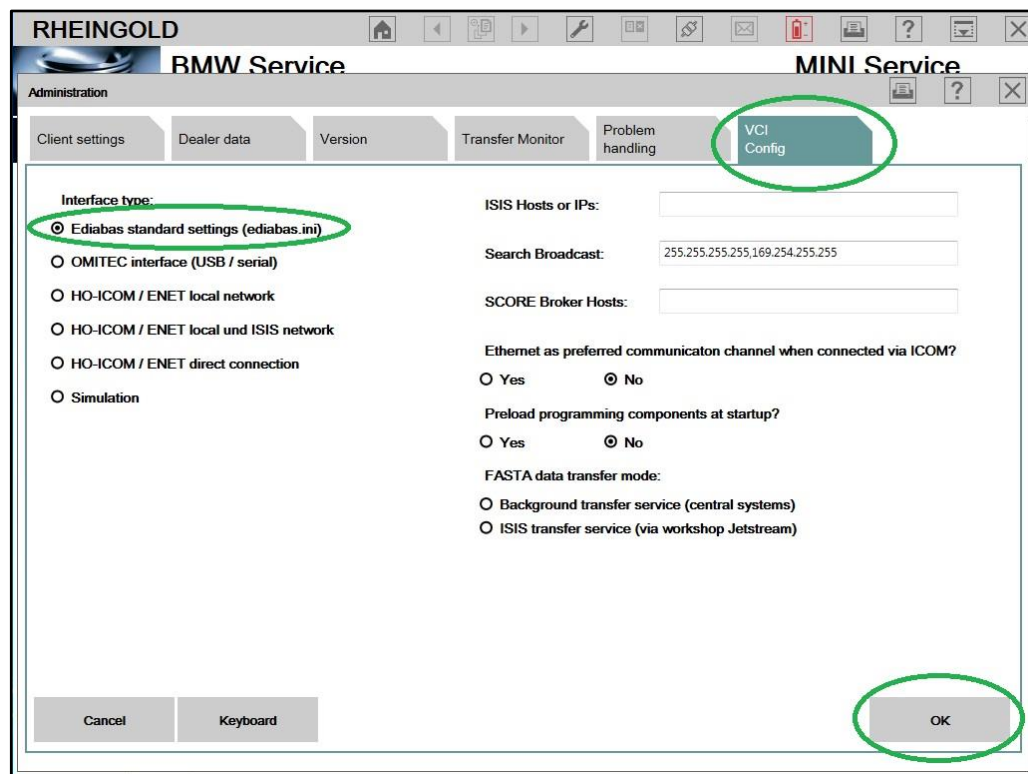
RHEINGOLD

BMW Service

MINI Service

Administration

Client settings

Dealer data

Version

Transfer Monitor

Problem handling

VCI Config

Interface type:

⊙ Ediabas standard settings (ediabas.ini)

○ OMITEC interface (USB / serial)

○ HO-ICOM / ENET local network

○ HO-ICOM / ENET local und ISIS network

○ HO-ICOM / ENET direct connection

○ Simulation

ISIS Hosts or IPs:

Search Broadcast: 255.255.255.255,169.254.255.255

SCORE Broker Hosts:

Ethernet as preferred communicaton channel when connected via ICOM?

○ Yes ⊙ No

Preload programming components at startup?

○ Yes ⊙ No

FASTA data transfer mode:

○ Background transfer service (central systems)

○ ISIS transfer service (via workshop Jetstream)

Cancel

Keyboard

OK